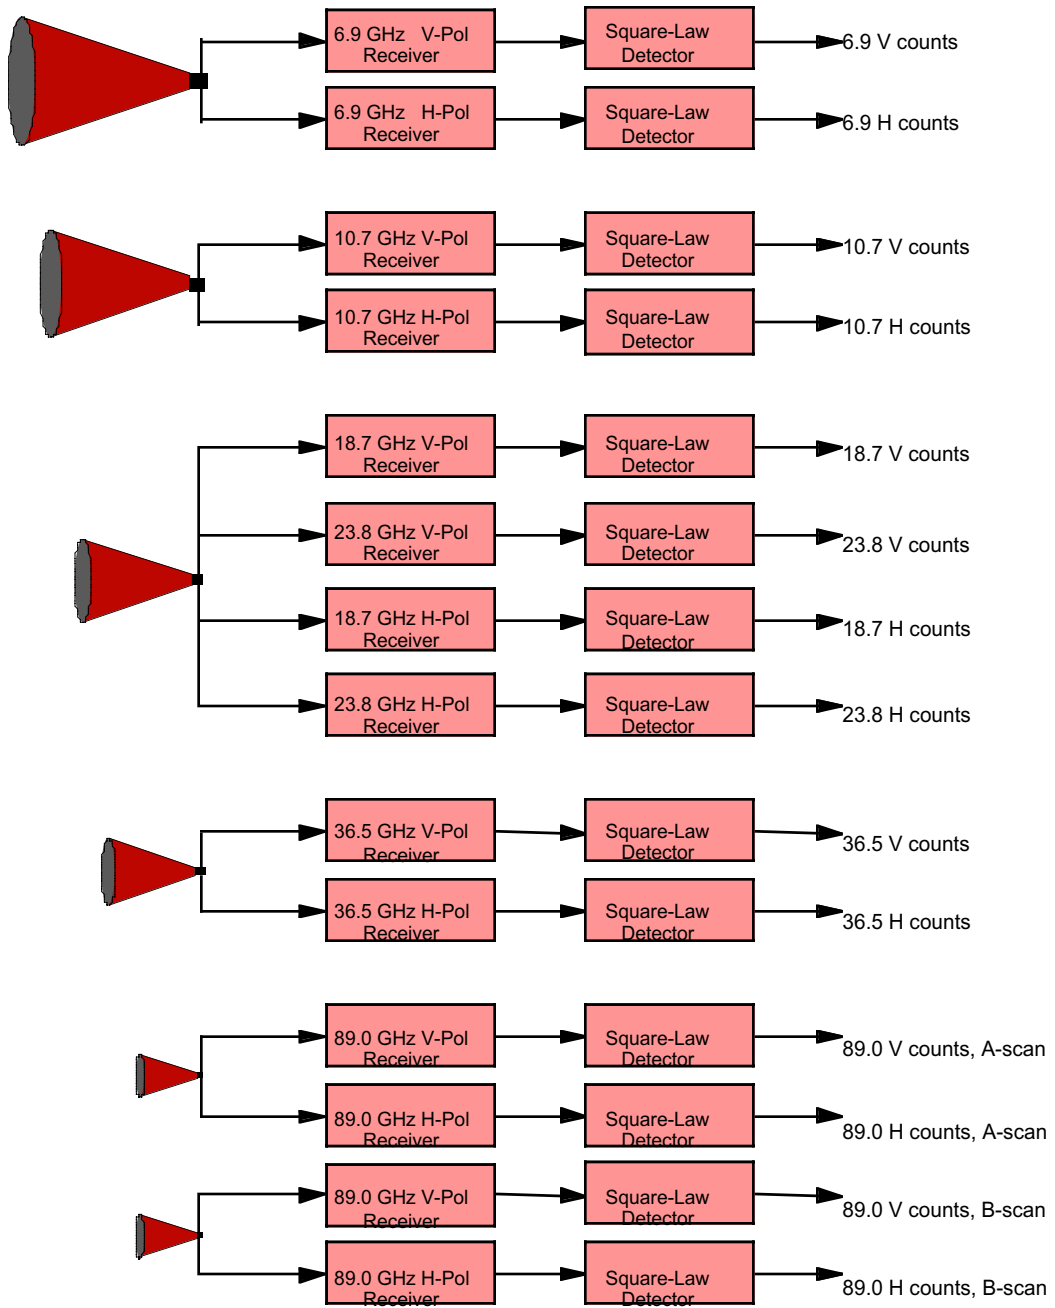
6.9 GHz V-Pol Receiver
Square-Law Detector
6.9 V counts

6.9 GHz H-Pol Receiver
Square-Law Detector
6.9 H counts

10.7 GHz V-Pol Receiver
Square-Law Detector
10.7 V counts

10.7 GHz H-Pol Receiver
Square-Law Detector
10.7 H counts

18.7 GHz V-Pol Receiver
Square-Law Detector
18.7 V counts

23.8 GHz V-Pol Receiver
Square-Law Detector
23.8 V counts

18.7 GHz H-Pol Receiver
Square-Law Detector
18.7 H counts

23.8 GHz H-Pol Receiver
Square-Law Detector
23.8 H counts

36.5 GHz V-Pol Receiver
Square-Law Detector
36.5 V counts

36.5 GHz H-Pol Receiver
Square-Law Detector
36.5 H counts

89.0 GHz V-Pol Receiver
Square-Law Detector
89.0 V counts, A-scan

89.0 GHz H-Pol Receiver
Square-Law Detector
89.0 H counts, A-scan

89.0 GHz V-Pol Receiver
Square-Law Detector
89.0 V counts, B-scan

89.0 GHz H-Pol Receiver
Square-Law Detector
89.0 H counts, B-scan